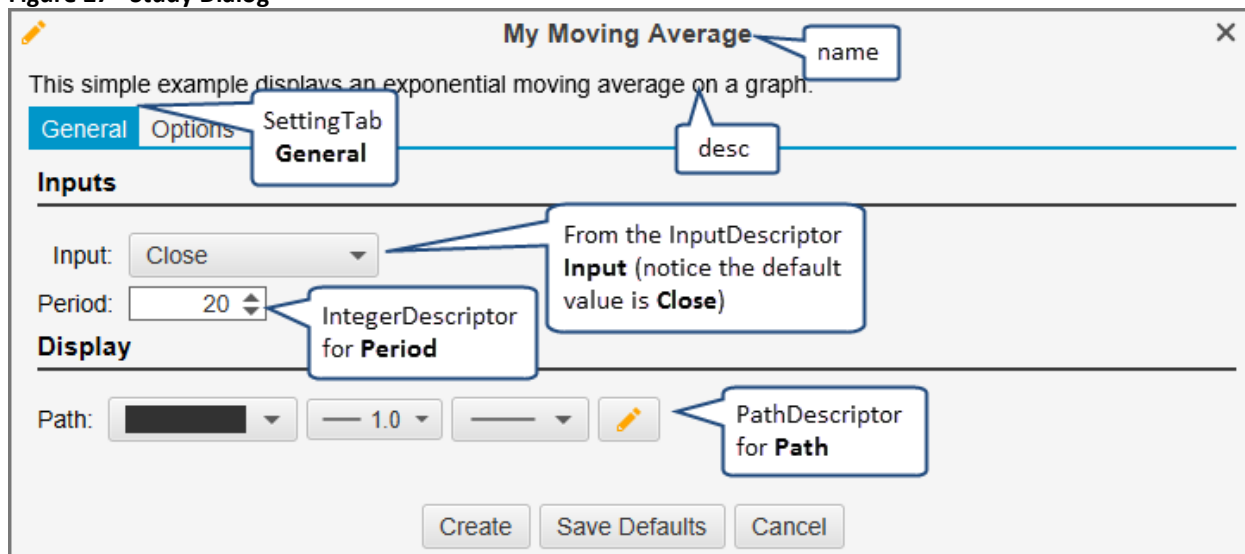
Figure 17 - Study Dialog

My Moving Average

name

This simple example displays an exponential moving average on a graph.

General Options

SettingTab **General**

desc

Inputs

Input: Close

From the InputDescriptor **Input** (notice the default value is **Close**)

Period: 20

IntegerDescriptor for **Period**

Display

Path: — 1.0

PathDescriptor for **Path**

Create Save Defaults Cancel